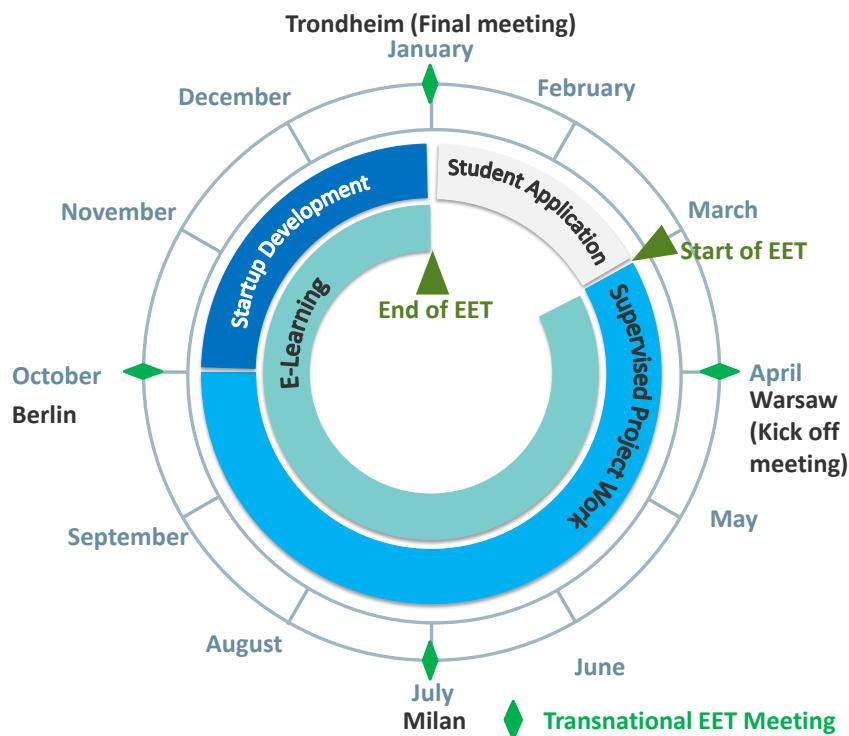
Trondheim (Final meeting)
January
February
March
Start of EET
April
Warsaw
(Kick off meeting)
May
June
July
Milan
Transnational EET Meeting
August
September
October
Berlin
November
December
Student Application
Startup Development
E-Learning
End of EET
Supervised Project Work